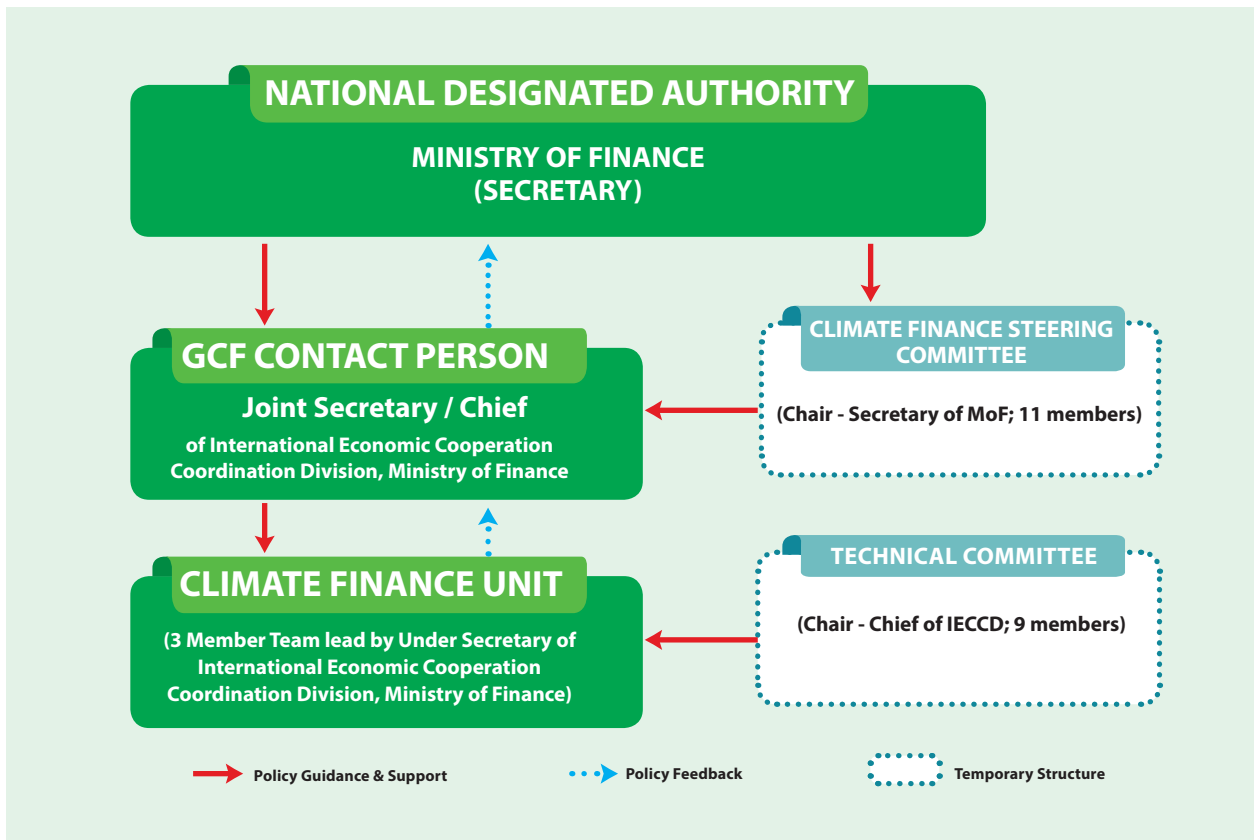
NATIONAL DESIGNATED AUTHORITY

MINISTRY OF FINANCE
(SECRETARY)

GCF CONTACT PERSON

Joint Secretary / Chief
of International Economic Cooperation Coordination Division, Ministry of Finance

CLIMATE FINANCE STEERING COMMITTEE

(Chair - Secretary of MoF; 11 members)

CLIMATE FINANCE UNIT

(3 Member Team lead by Under Secretary of International Economic Cooperation Coordination Division, Ministry of Finance)

TECHNICAL COMMITTEE

(Chair - Chief of IECCD; 9 members)

Policy Guidance & Support

Policy Feedback

Temporary Structure